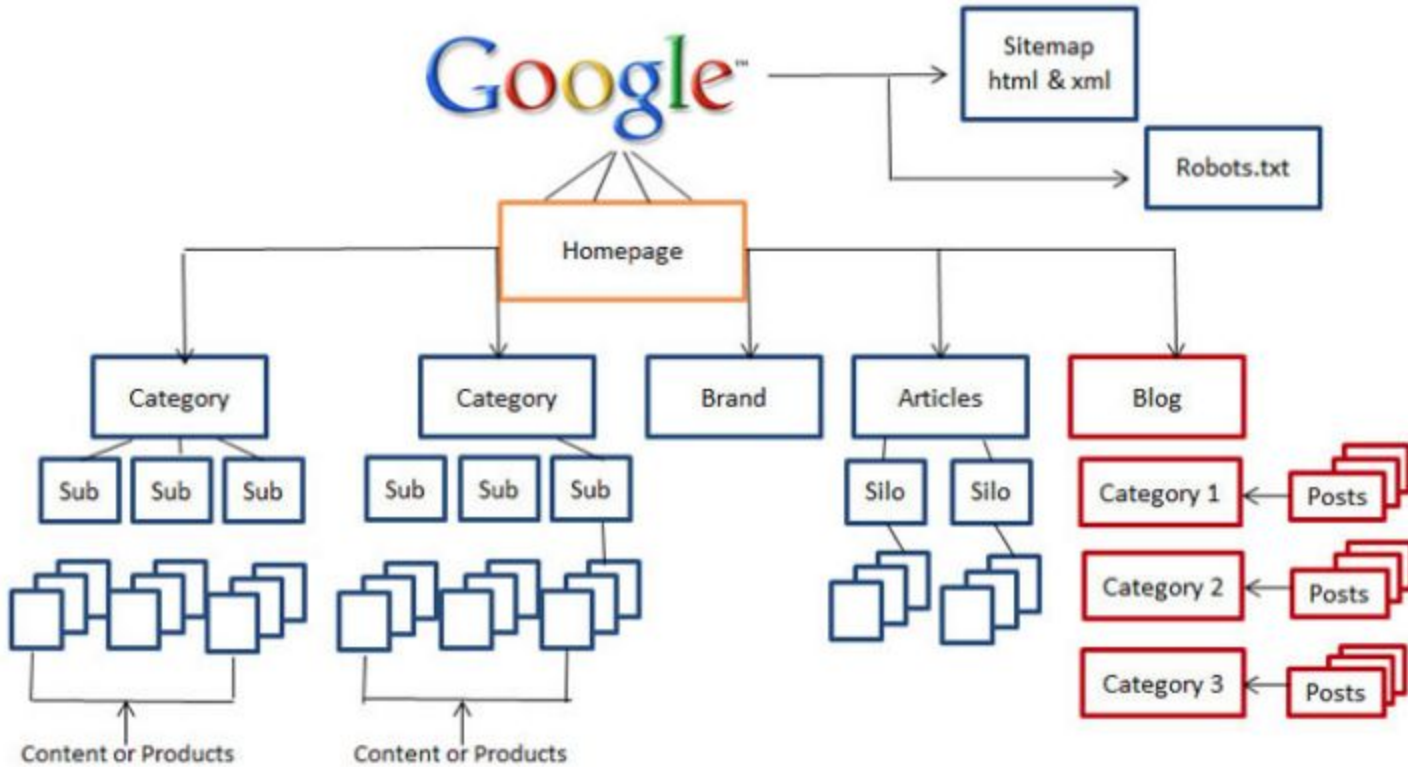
Google™

Sitemap html & xml

Robots.txt

Homepage

Category

Category

Brand

Articles

Blog

Sub

Sub

Sub

Sub

Sub

Sub

Silo

Silo

Category 1

Posts

Category 2

Posts

Category 3

Posts

Content or Products

Content or Products